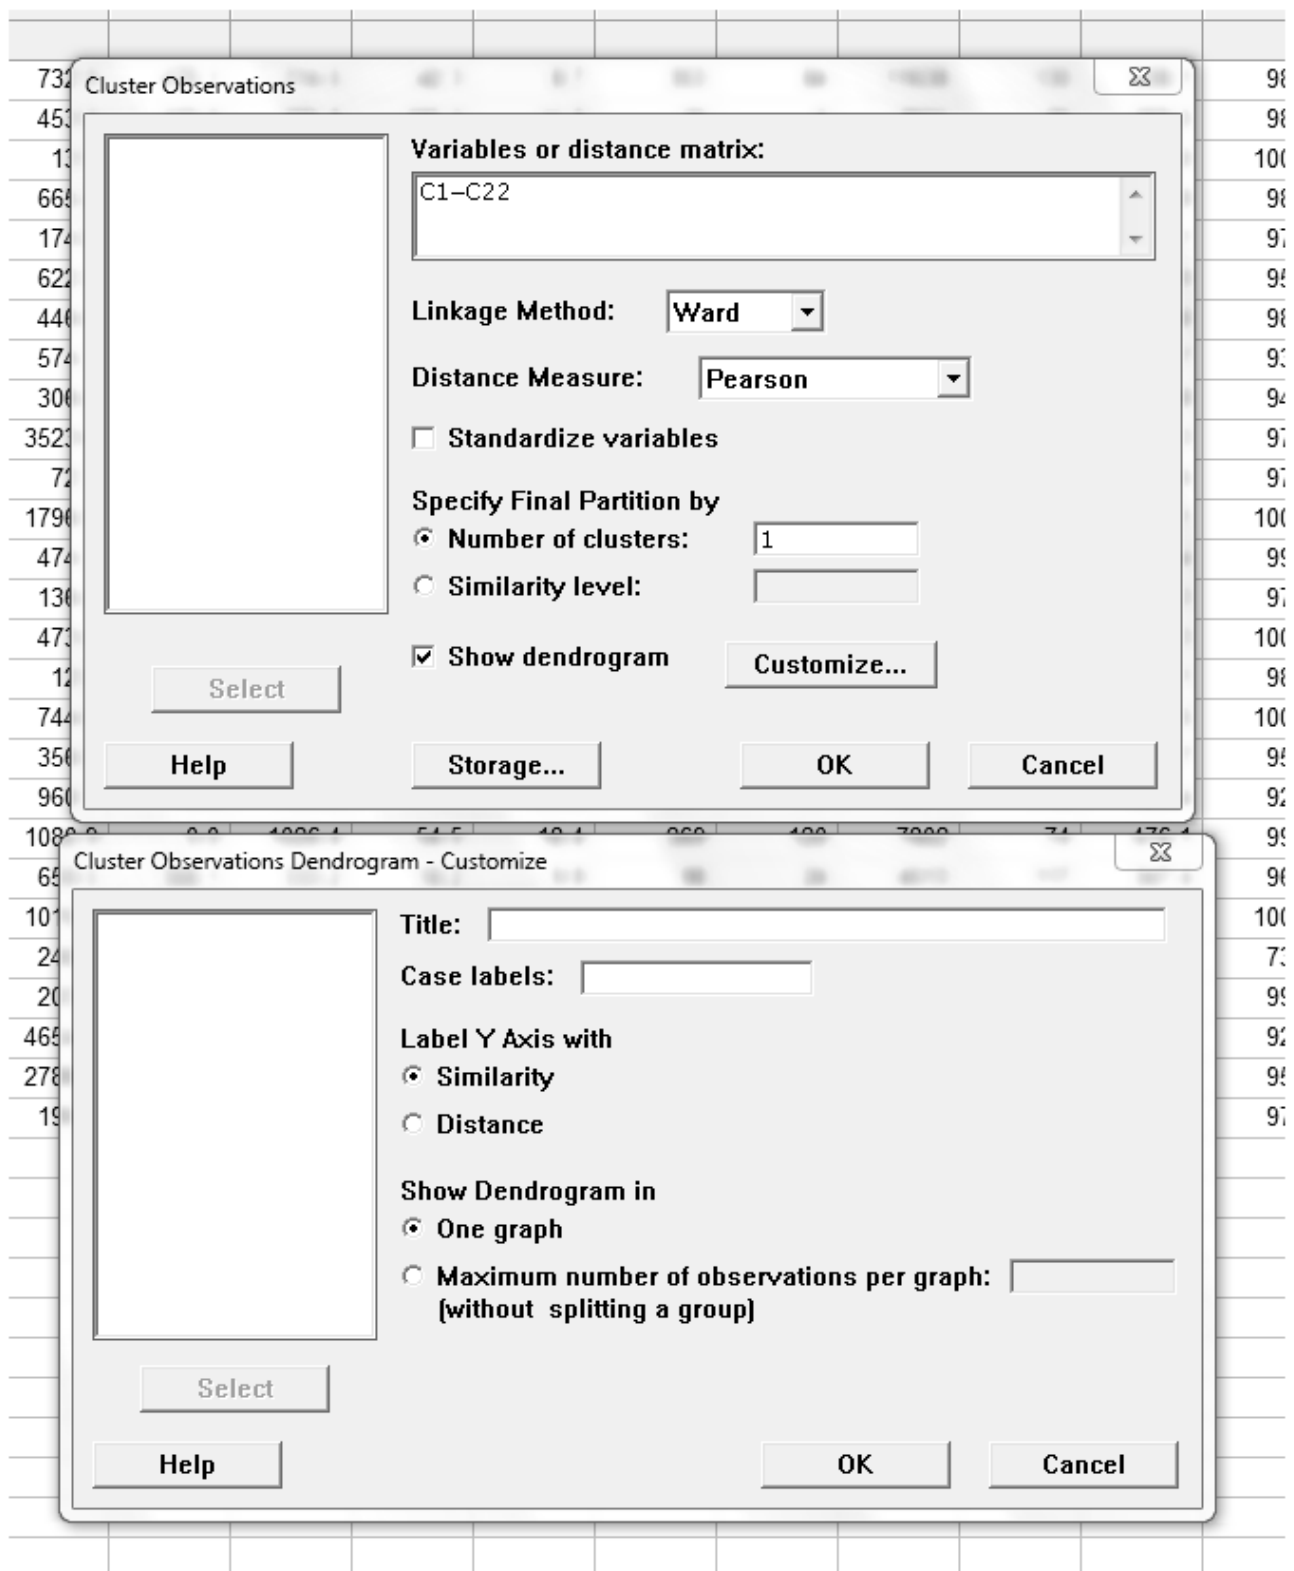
Cluster Observations

Variables or distance matrix:
C1–C22

Linkage Method: Ward

Distance Measure: Pearson

Standardize variables

Specify Final Partition by
Number of clusters: 1
Similarity level:

Show dendrogram
Customize...

Select

Help
Storage...
OK
Cancel

Cluster Observations Dendrogram - Customize

Title:
Case labels:

Label Y Axis with
Similarity
Distance

Show Dendrogram in
One graph
Maximum number of observations per graph: (without splitting a group)

Select

Help
OK
Cancel